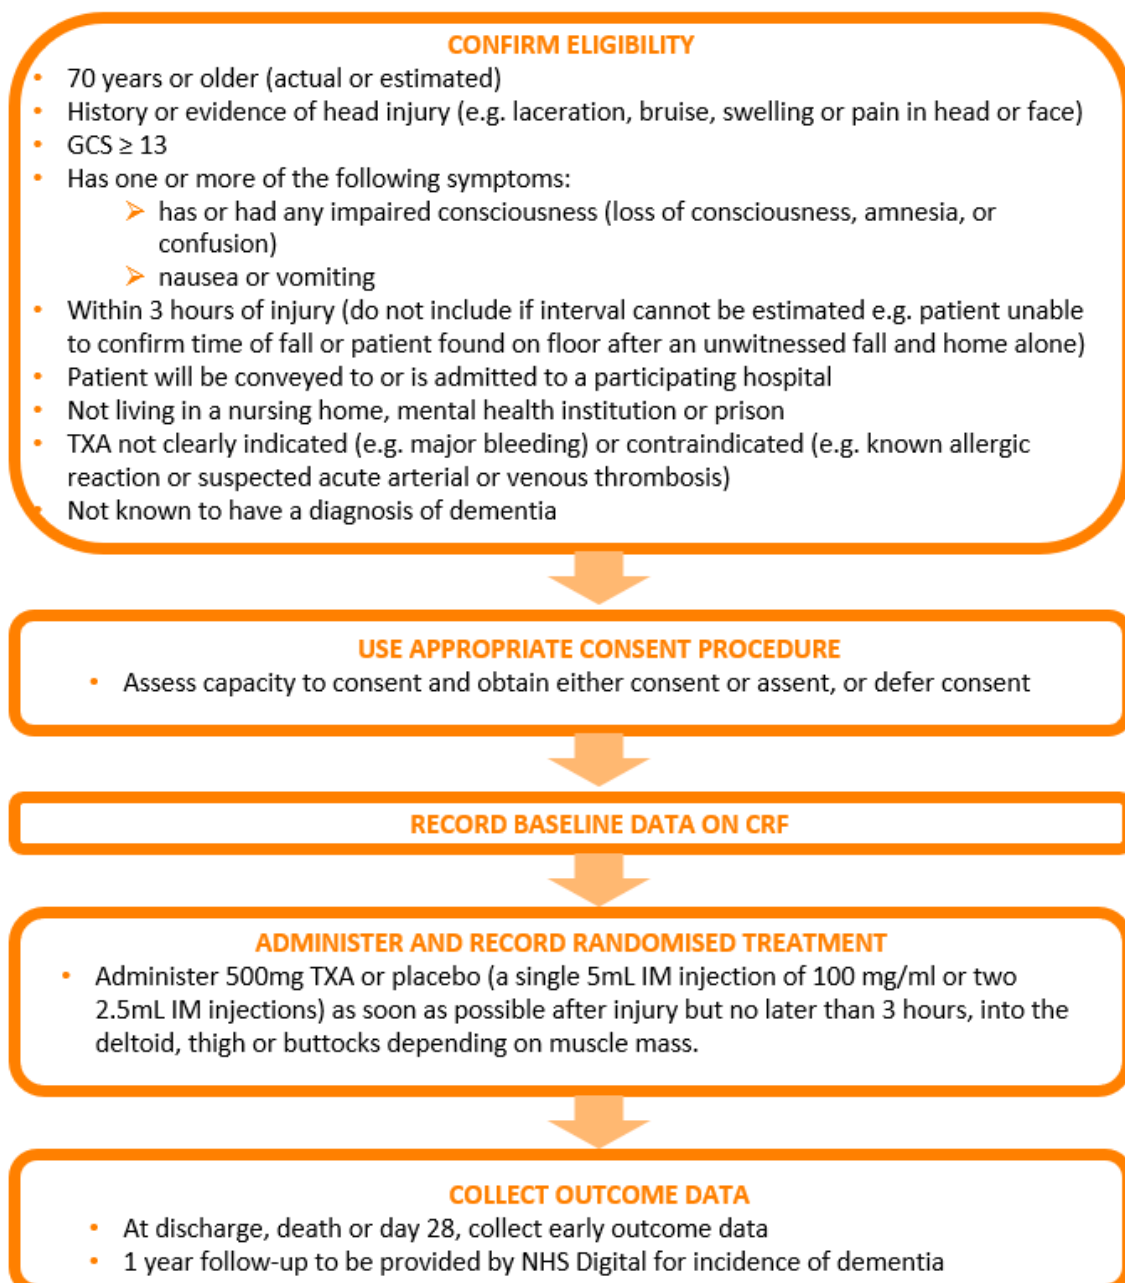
CONFIRM ELIGIBILITY

- 70 years or older (actual or estimated)
- History or evidence of head injury (e.g. laceration, bruise, swelling or pain in head or face)
- GCS $\geq$ 13
- Has one or more of the following symptoms:
  - ➤ has or had any impaired consciousness (loss of consciousness, amnesia, or confusion)
  - ➤ nausea or vomiting
- Within 3 hours of injury (do not include if interval cannot be estimated e.g. patient unable to confirm time of fall or patient found on floor after an unwitnessed fall and home alone)
- Patient will be conveyed to or is admitted to a participating hospital
- Not living in a nursing home, mental health institution or prison
- TXA not clearly indicated (e.g. major bleeding) or contraindicated (e.g. known allergic reaction or suspected acute arterial or venous thrombosis)
- Not known to have a diagnosis of dementia

USE APPROPRIATE CONSENT PROCEDURE

- Assess capacity to consent and obtain either consent or assent, or defer consent

RECORD BASELINE DATA ON CRF

ADMINISTER AND RECORD RANDOMISED TREATMENT

- Administer 500mg TXA or placebo (a single 5mL IM injection of 100 mg/ml or two 2.5mL IM injections) as soon as possible after injury but no later than 3 hours, into the deltoid, thigh or buttocks depending on muscle mass.

COLLECT OUTCOME DATA

- At discharge, death or day 28, collect early outcome data
- 1 year follow-up to be provided by NHS Digital for incidence of dementia